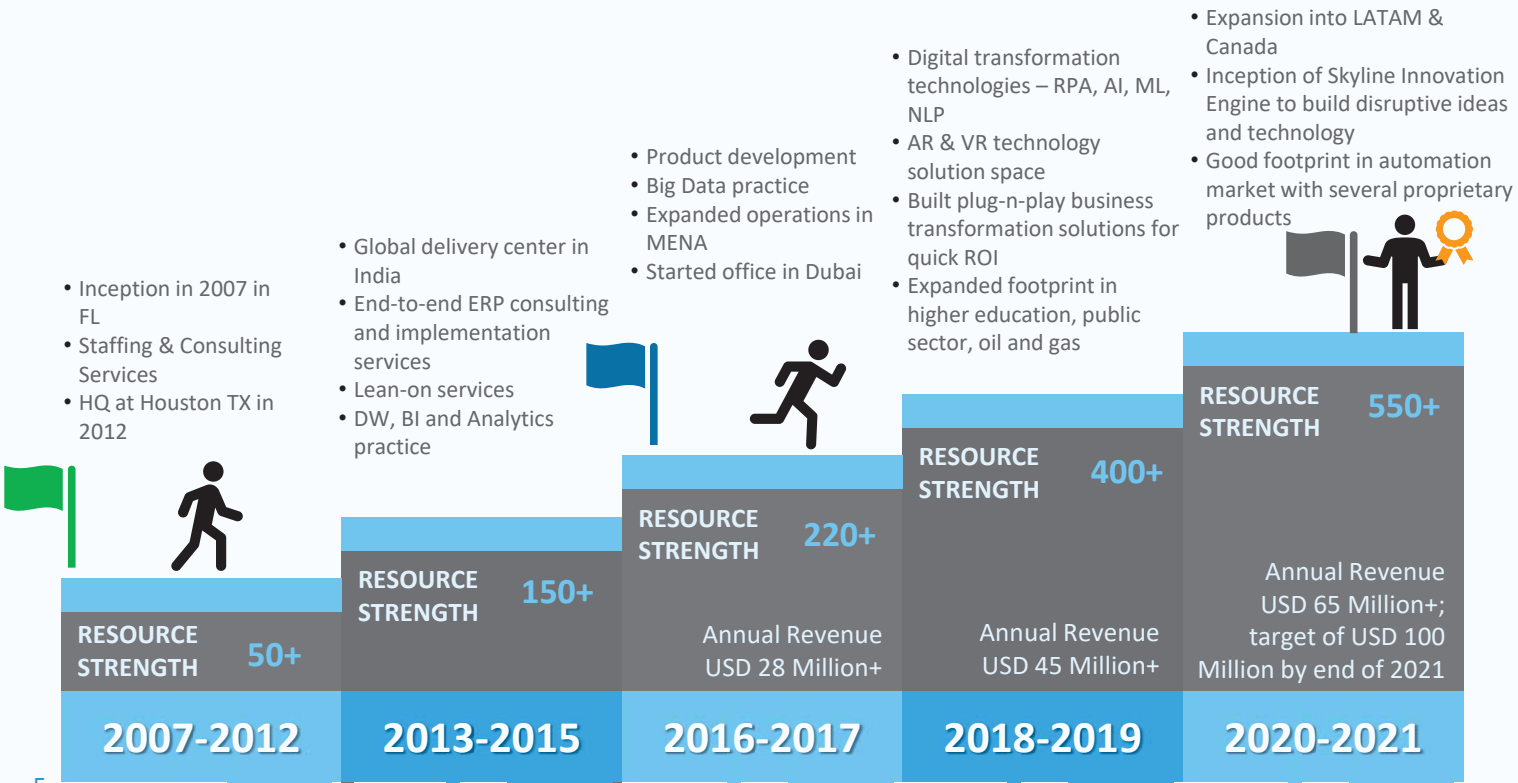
- Inception in 2007 in FL
- Staffing & Consulting Services
- HQ at Houston TX in 2012

RESOURCE STRENGTH 50+

2007-2012

- Global delivery center in India
- End-to-end ERP consulting and implementation services
- Lean-on services
- DW, BI and Analytics practice

RESOURCE STRENGTH 150+

2013-2015

- Product development
- Big Data practice
- Expanded operations in MENA
- Started office in Dubai

RESOURCE STRENGTH 220+

Annual Revenue USD 28 Million+

2016-2017

- Digital transformation technologies – RPA, AI, ML, NLP
- AR & VR technology solution space
- Built plug-n-play business transformation solutions for quick ROI
- Expanded footprint in higher education, public sector, oil and gas

RESOURCE STRENGTH 400+

Annual Revenue USD 45 Million+

2018-2019

- Expansion into LATAM & Canada
- Inception of Skyline Innovation Engine to build disruptive ideas and technology
- Good footprint in automation market with several proprietary products

RESOURCE STRENGTH 550+

Annual Revenue USD 65 Million+; target of USD 100 Million by end of 2021

2020-2021

5